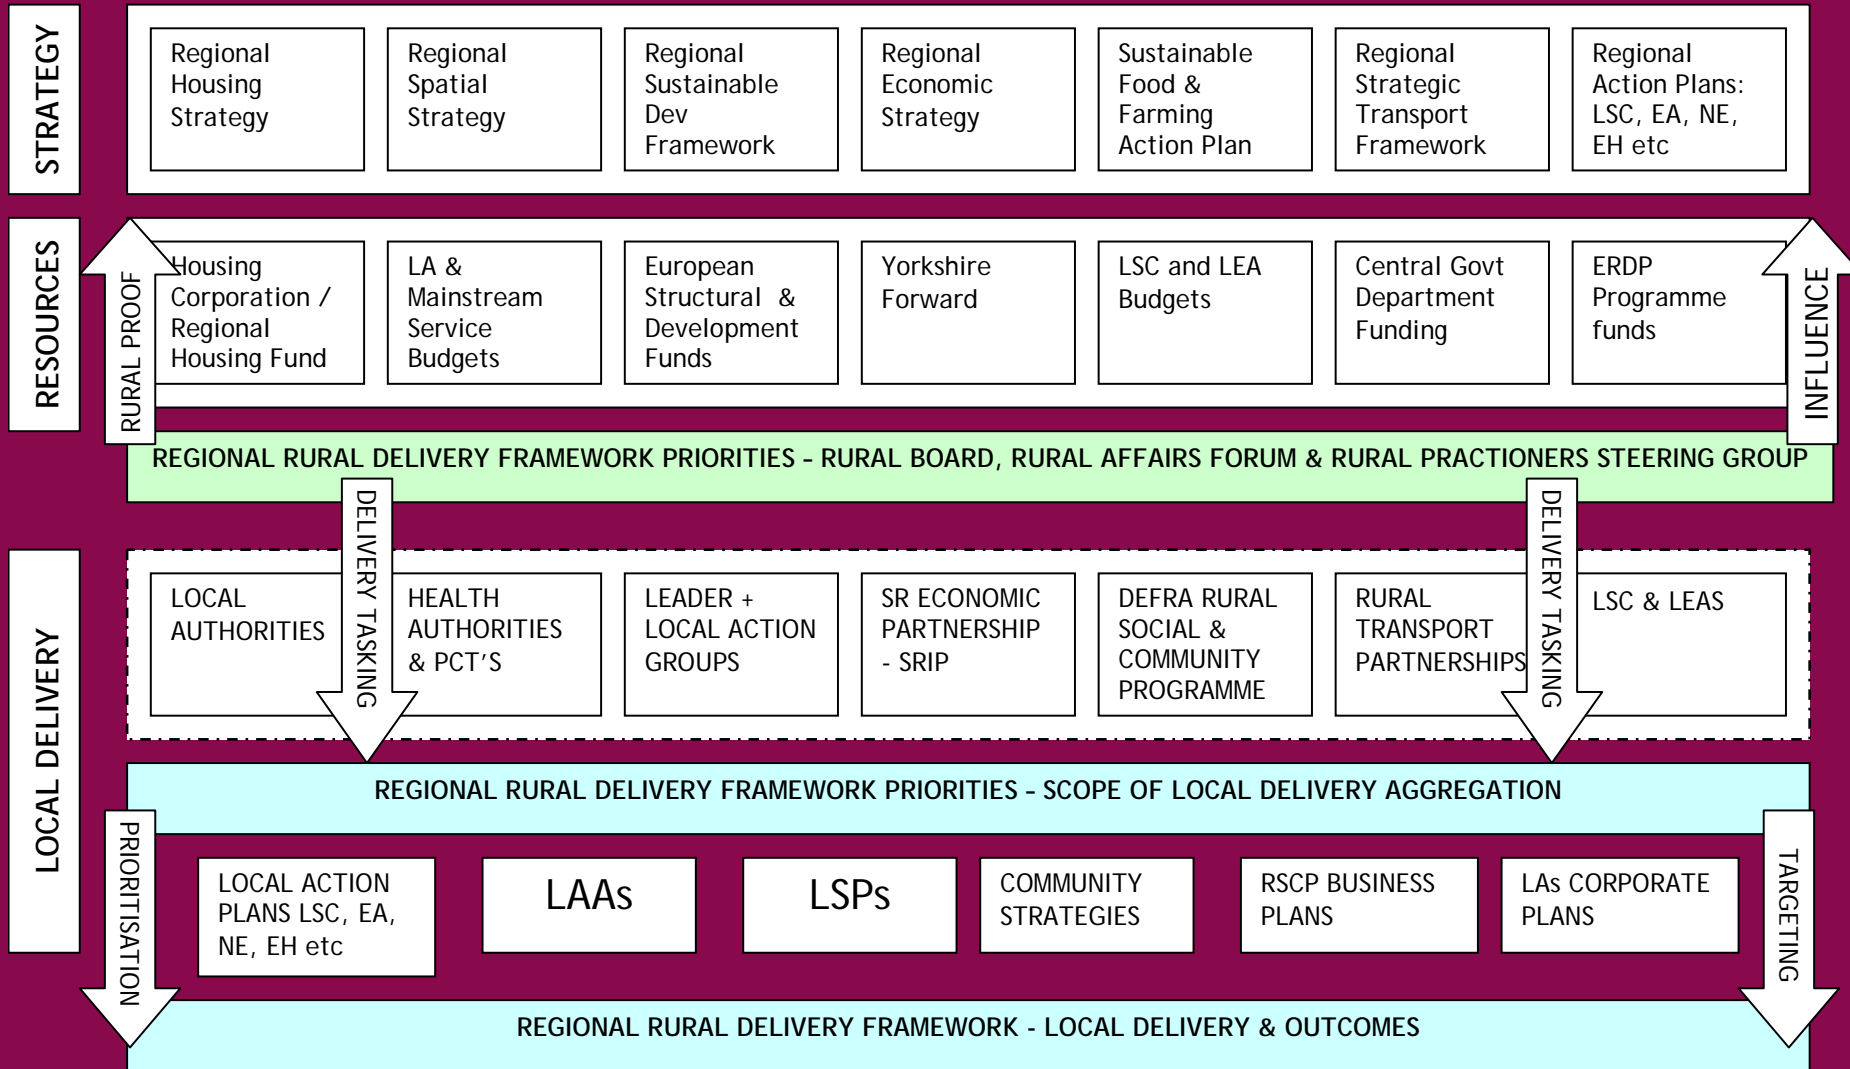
STRATEGY

Regional Housing Strategy

Regional Spatial Strategy

Regional Sustainable Dev Framework

Regional Economic Strategy

Sustainable Food & Farming Action Plan

Regional Strategic Transport Framework

Regional Action Plans: LSC, EA, NE, EH etc

RESOURCES

RURAL PROOF

Housing Corporation / Regional Housing Fund

LA & Mainstream Service Budgets

European Structural & Development Funds

Yorkshire Forward

LSC and LEA Budgets

Central Govt Department Funding

ERDP Programme funds

INFLUENCE

REGIONAL RURAL DELIVERY FRAMEWORK PRIORITIES - RURAL BOARD, RURAL AFFAIRS FORUM & RURAL PRACTIONERS STEERING GROUP

DELIVERY TASKING

DELIVERY TASKING

LOCAL DELIVERY

LOCAL AUTHORITIES

HEALTH AUTHORITIES & PCT'S

LEADER + LOCAL ACTION GROUPS

SR ECONOMIC PARTNERSHIP - SRIP

DEFRA RURAL SOCIAL & COMMUNITY PROGRAMME

RURAL TRANSPORT PARTNERSHIPS

LSC & LEAS

REGIONAL RURAL DELIVERY FRAMEWORK PRIORITIES - SCOPE OF LOCAL DELIVERY AGGREGATION

PRIORITISATION

LOCAL ACTION PLANS LSC, EA, NE, EH etc

LAAs

LSPs

COMMUNITY STRATEGIES

RSCP BUSINESS PLANS

LAs CORPORATE PLANS

TARGETING

REGIONAL RURAL DELIVERY FRAMEWORK - LOCAL DELIVERY & OUTCOMES